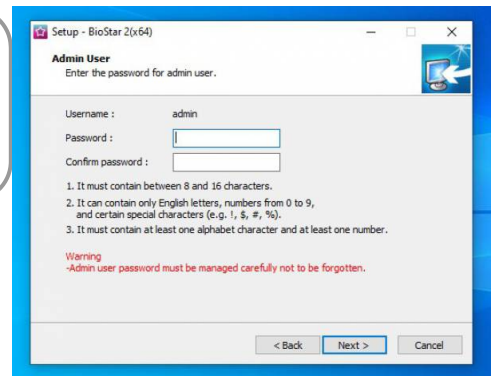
Setup - BioStar 2(x64)

Admin User
Enter the password for admin user.

Username : admin
Password :
Confirm password :

1. It must contain between 8 and 16 characters.
2. It can contain only English letters, numbers from 0 to 9, and certain special characters (e.g. !, $, #, %).
3. It must contain at least one alphabet character and at least one number.

Warning
-Admin user password must be managed carefully not to be forgotten.

< Back Next > Cancel